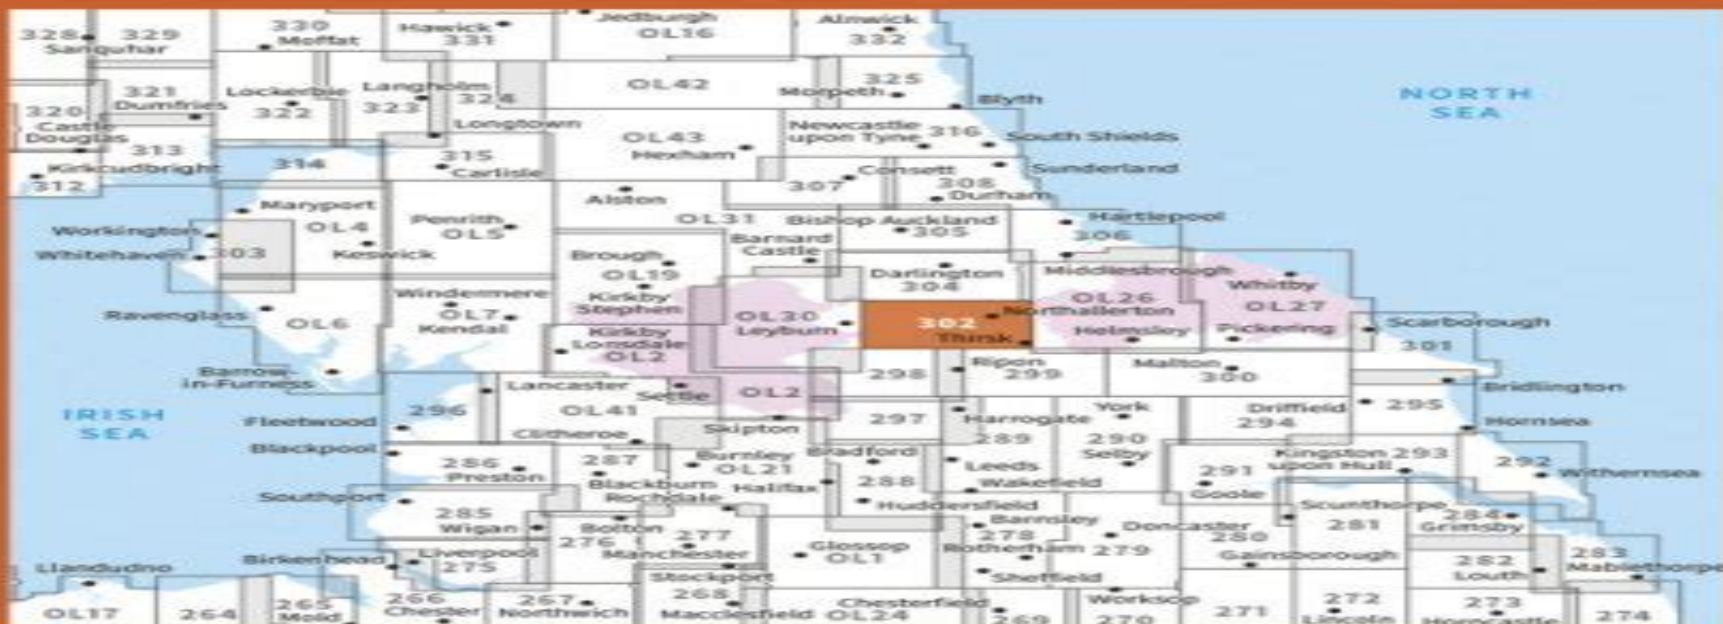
328 Sanquhar 329 330 Moffat Hawick 331 Jedburgh OL16 Alnwick 332

321 Dumfries Lockerbie 322 Langholm 323 324 OL42 Morpeth 325 Blyth

NORTH SEA

320 Castle Douglas 313 Longtown OL43 Hexham Newcastle upon Tyne 316 South Shields

Kirkcudbright 312 314 315 Carlisle Sunderland

Alston 307 Consett 308 Durham

Maryport OL4 Penrith OL5 OL31 Bishop Auckland 305 Hartlepool

Workington Whitehaven 303 Keswick Barnard Castle 306

Brough OL19 Darlington 304 Middlesbrough Whitby

Windermere Kirkby Stephen OL30 Leyburn 302 Northallerton Thirsk OL26 Helmsley OL27 Pickering Scarborough

Ravenglass OL6 OL7 Kendal Kirkby Lonsdale OL2 301

Barrow-in-Furness Lancaster Settle OL2 298 Ripon 299 Malton 300 Bridlington

IRISH SEA 296 OL41 297 Harrogate York Driffield 295

Fleetwood Clitheroe Skipton 289 290 294 Hornsea

Blackpool 286 Preston 287 Burnley OL21 Bradford Leeds Selby Kingston upon Hull 293 292 Withernsea

Blackburn Rochdale Halifax 288 Wakefield 291 Goole

Southport 285 Wigan Huddersfield Barnsley Doncaster Scunthorpe 281 284 Grimsby

Bolton 276 277 Manchester Glossop OL1 278 Rotherham 279 280 Gainsborough 283 Mablethorpe

Llandudno Birkenhead Liverpool 275 Stockport Sheffield 282 Louth

OL17 264 265 Mold 266 Chester 267 Northwich 268 Macclesfield Chesterfield OL24 269 Worksop 270 271 272 Lincoln 273 Horncastle 274